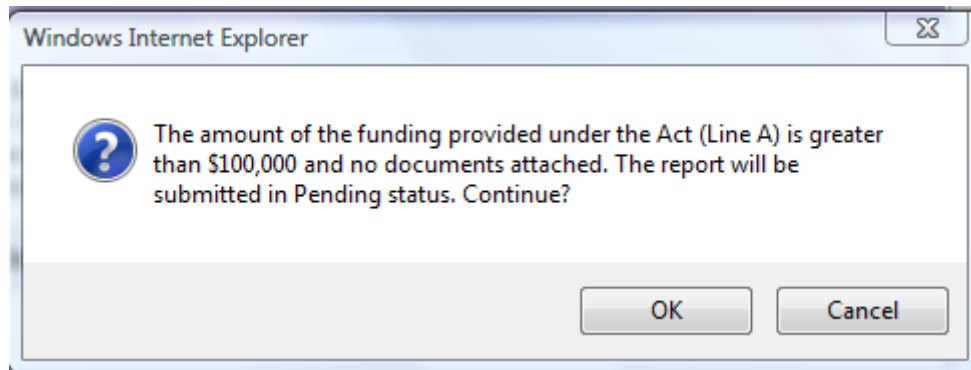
Windows Internet Explorer

The amount of the funding provided under the Act (Line A) is greater than \$100,000 and no documents attached. The report will be submitted in Pending status. Continue?

OK

Cancel